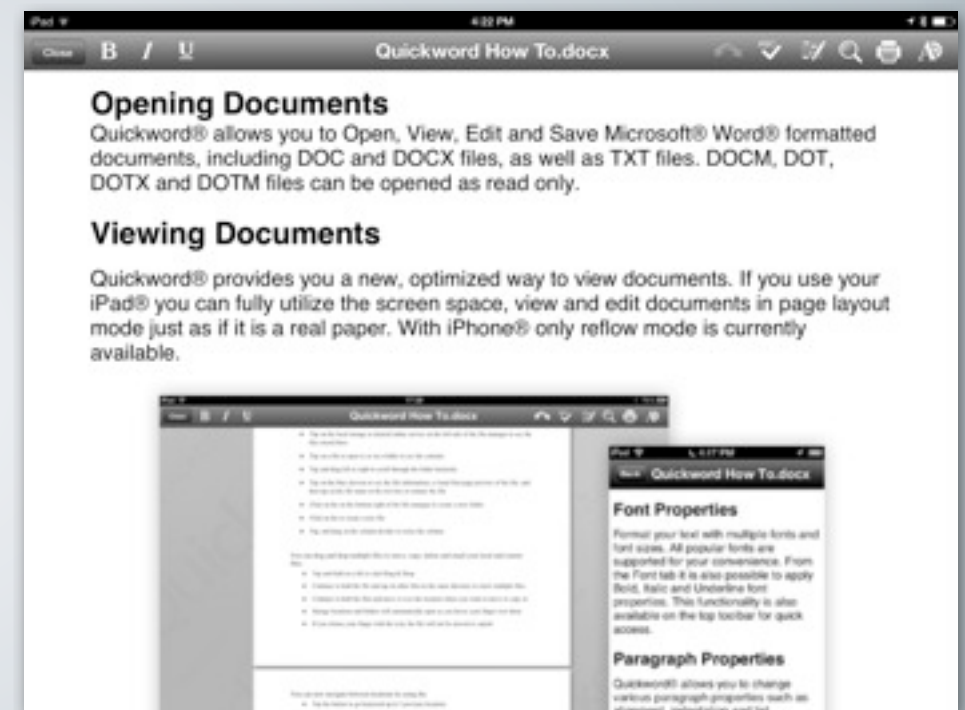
iPad
4:22 PM

Close B I U Quickword How To.docx

Opening Documents
Quickword® allows you to Open, View, Edit and Save Microsoft® Word® formatted documents, including DOC and DOCX files, as well as TXT files. DOCM, DOT, DOTX and DOTM files can be opened as read only.

Viewing Documents
Quickword® provides you a new, optimized way to view documents. If you use your iPad® you can fully utilize the screen space, view and edit documents in page layout mode just as if it is a real paper. With iPhone® only reflow mode is currently available.

Close B I U Quickword How To.docx

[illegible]

iPod 5:17 PM
Back Quickword How To.docx

Font Properties
Format your text with multiple fonts and font sizes. All popular fonts are supported for your convenience. From the Font tab it is also possible to apply Bold, Italic and Underline font properties. This functionality is also available on the top toolbar for quick access.

Paragraph Properties
Quickword® allows you to change various paragraph properties such as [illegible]